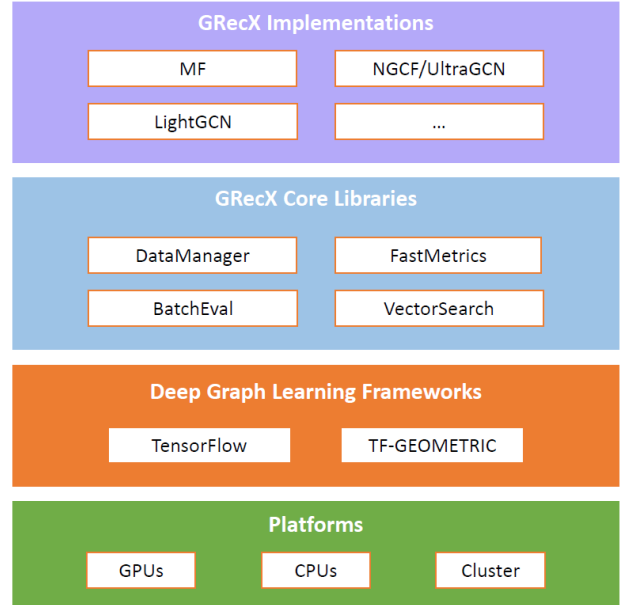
GRecX Implementations

MF

NGCF/UltraGCN

LightGCN

...

GRecX Core Libraries

DataManager

FastMetrics

BatchEval

VectorSearch

Deep Graph Learning Frameworks

TensorFlow

TF-GEOMETRIC

Platforms

GPUs

CPUs

Cluster